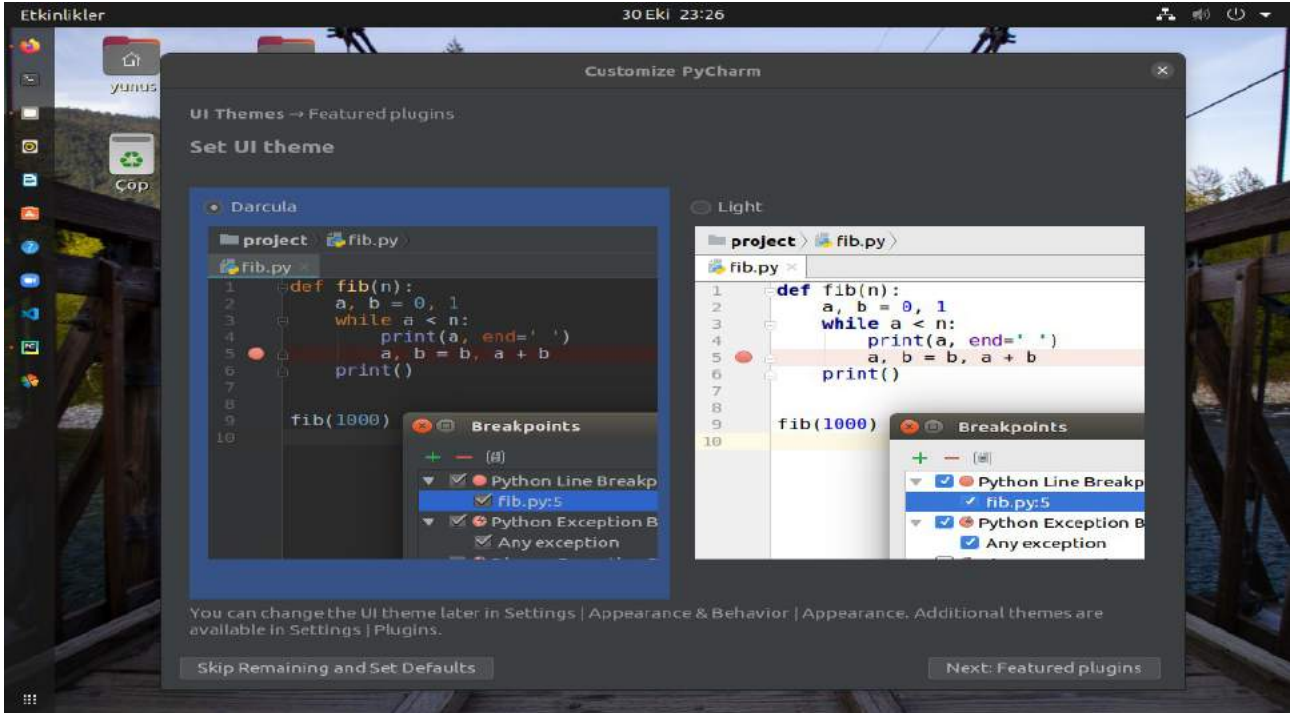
Etkinlikler

30 Eki 23:26

yunus

Çop

Customize PyCharm

UI Themes → Featured plugins

Set UI theme

Darcula

project fib.py

fib.py

1 def fib(n):
2 a, b = 0, 1
3 while a < n:
4 print(a, end=' ')
5 a, b = b, a + b
6 print()
7
8
9 fib(1000)
10

Breakpoints

Python Line Breakp
fib.py:5
Python Exception B
Any exception

Light

project fib.py

fib.py

1 def fib(n):
2 a, b = 0, 1
3 while a < n:
4 print(a, end=' ')
5 a, b = b, a + b
6 print()
7
8
9 fib(1000)
10

Breakpoints

Python Line Breakp
fib.py:5
Python Exception B
Any exception

You can change the UI theme later in Settings | Appearance & Behavior | Appearance. Additional themes are available in Settings | Plugins.

Skip Remaining and Set Defaults

Next: Featured plugins